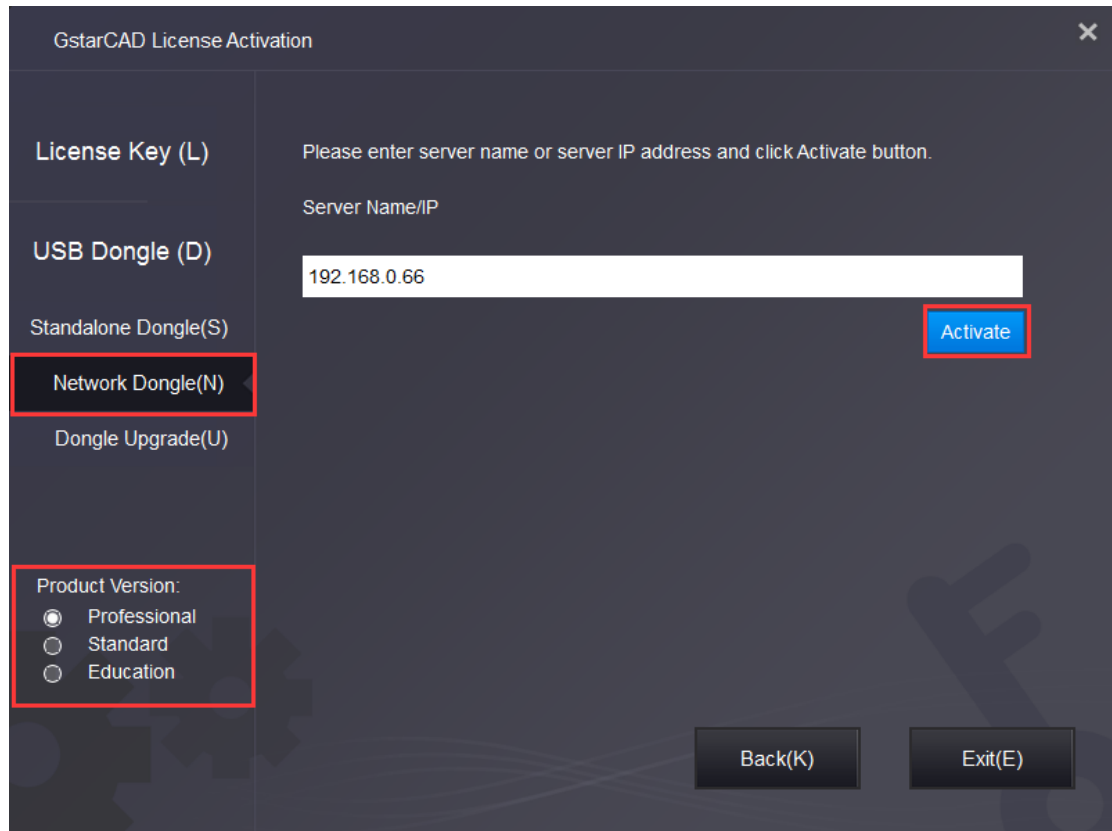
GstarCAD License Activation

×

License Key (L)

USB Dongle (D)

Standalone Dongle(S)

Network Dongle(N)

Dongle Upgrade(U)

Product Version:
Professional
Standard
Education

Please enter server name or server IP address and click Activate button.

Server Name/IP

192.168.0.66

Activate

Back(K)

Exit(E)